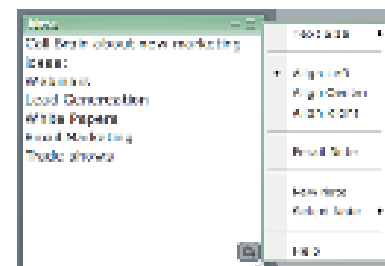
Note

Call Brain about new marketing

Ideas:

Webinar

Lead Generation

White Papers

Email Marketing

Trade shows

Font Size

Align Left

Align Center

Align Right

Email Note

New Note

Colour Note

Help